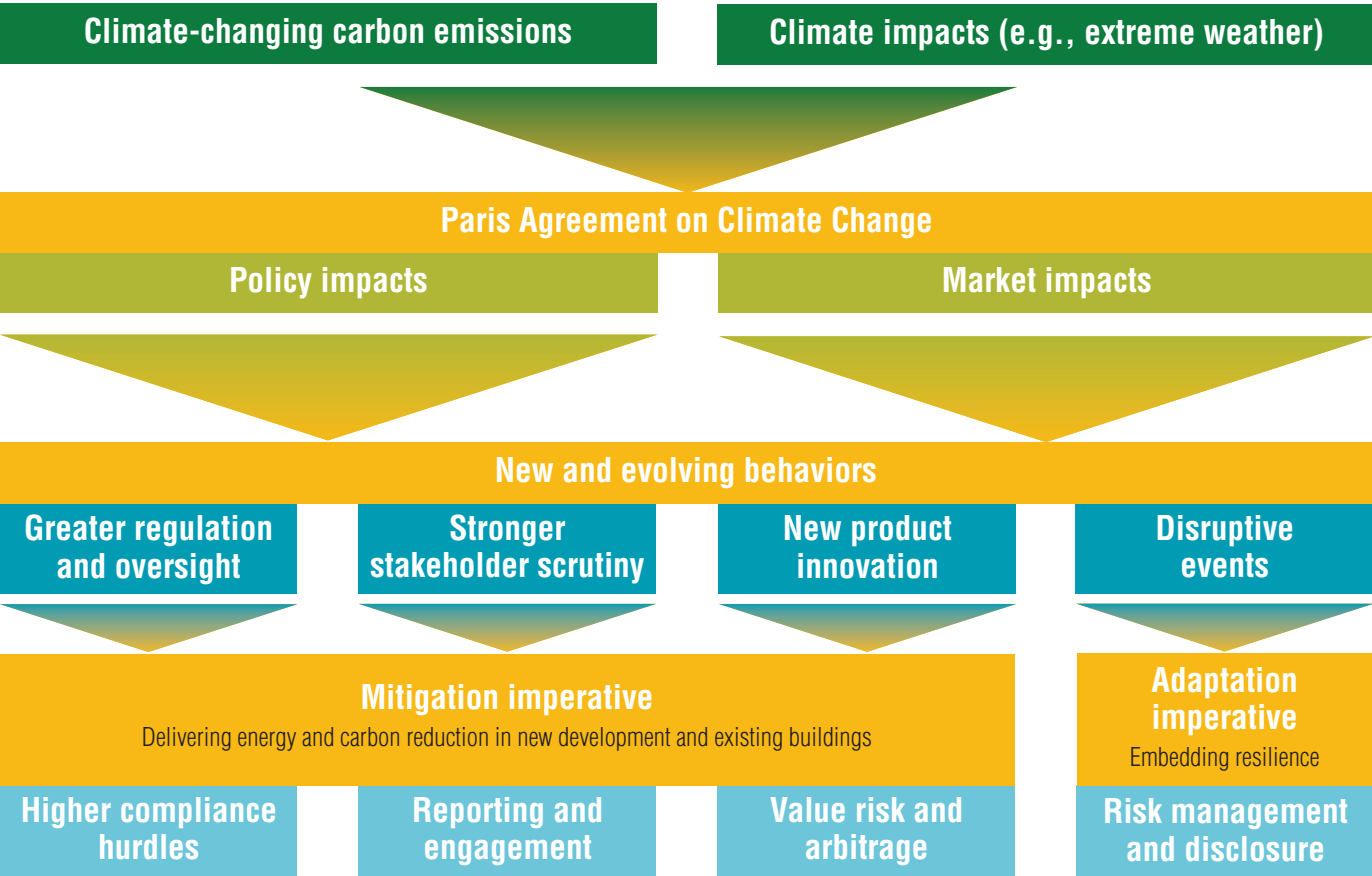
Climate-changing carbon emissions

Climate impacts (e.g., extreme weather)

Paris Agreement on Climate Change

Policy impacts

Market impacts

New and evolving behaviors

Greater regulation and oversight

Stronger stakeholder scrutiny

New product innovation

Disruptive events

Mitigation imperative

Delivering energy and carbon reduction in new development and existing buildings

Adaptation imperative

Embedding resilience

Higher compliance hurdles

Reporting and engagement

Value risk and arbitrage

Risk management and disclosure